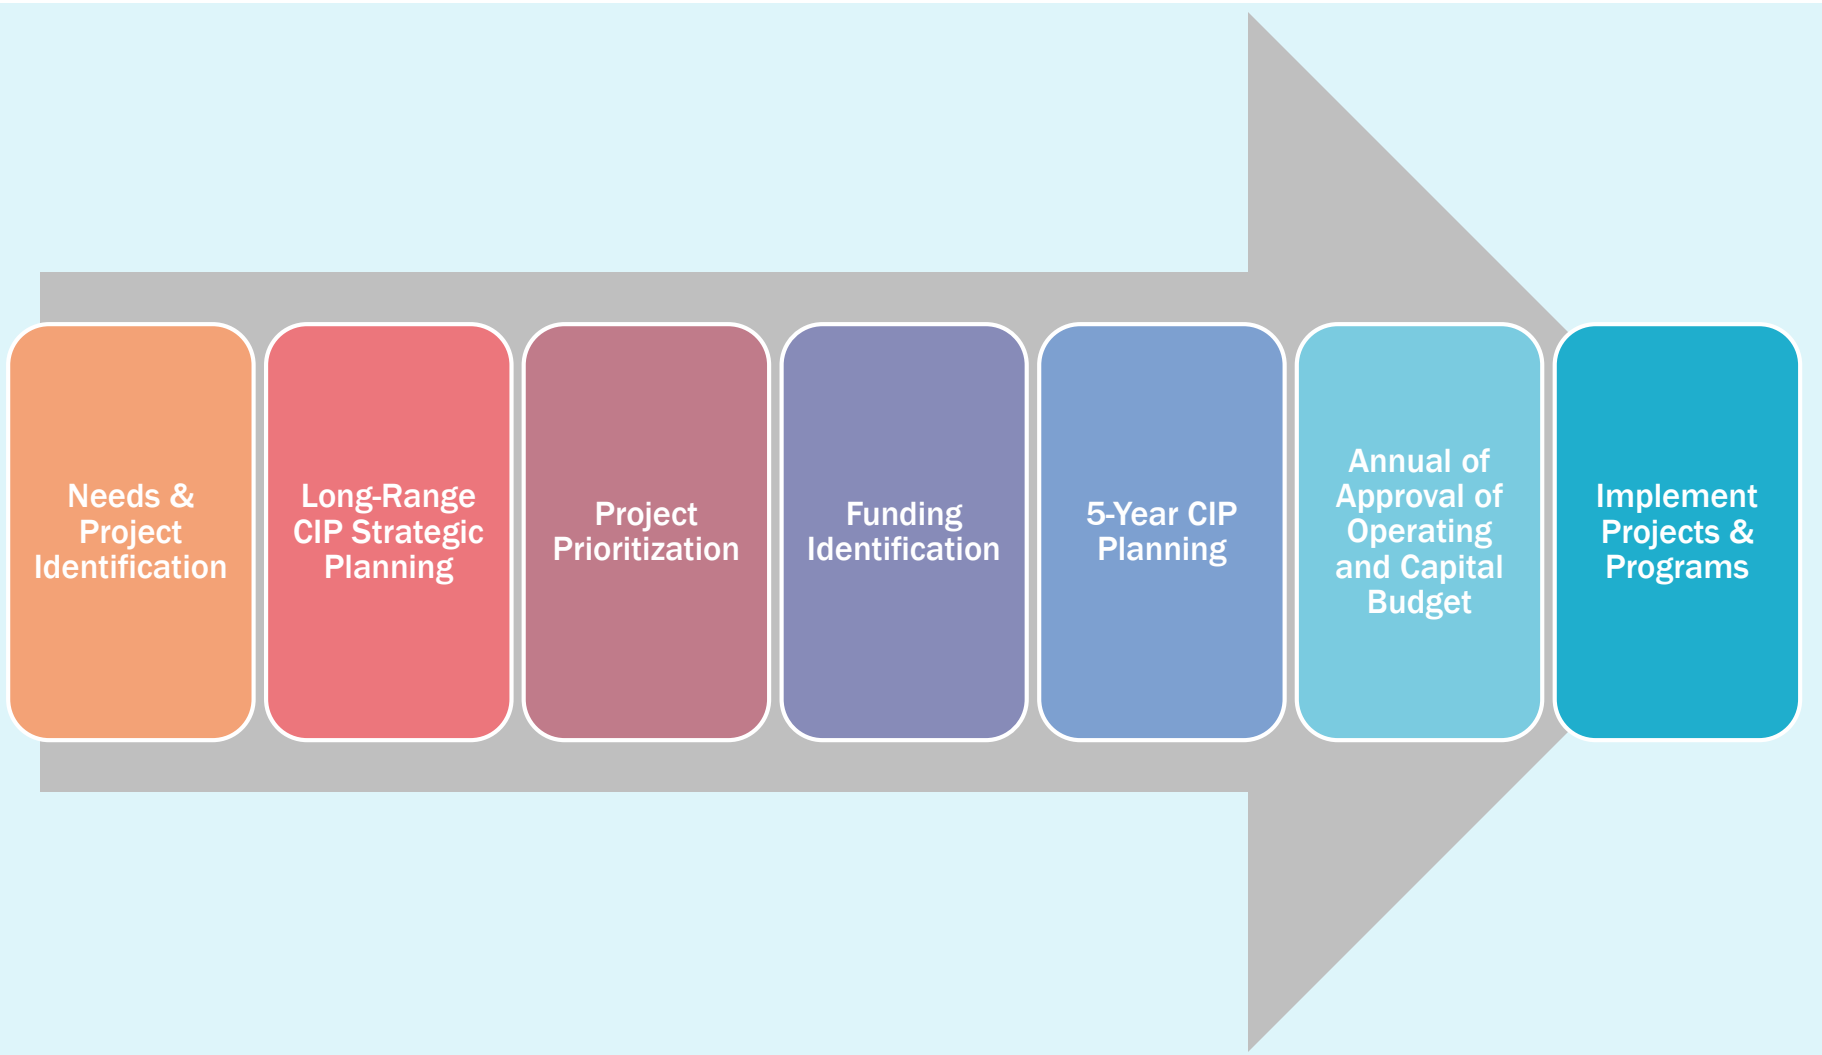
Needs & Project Identification

Long-Range CIP Strategic Planning

Project Prioritization

Funding Identification

5-Year CIP Planning

Annual of Approval of Operating and Capital Budget

Implement Projects & Programs